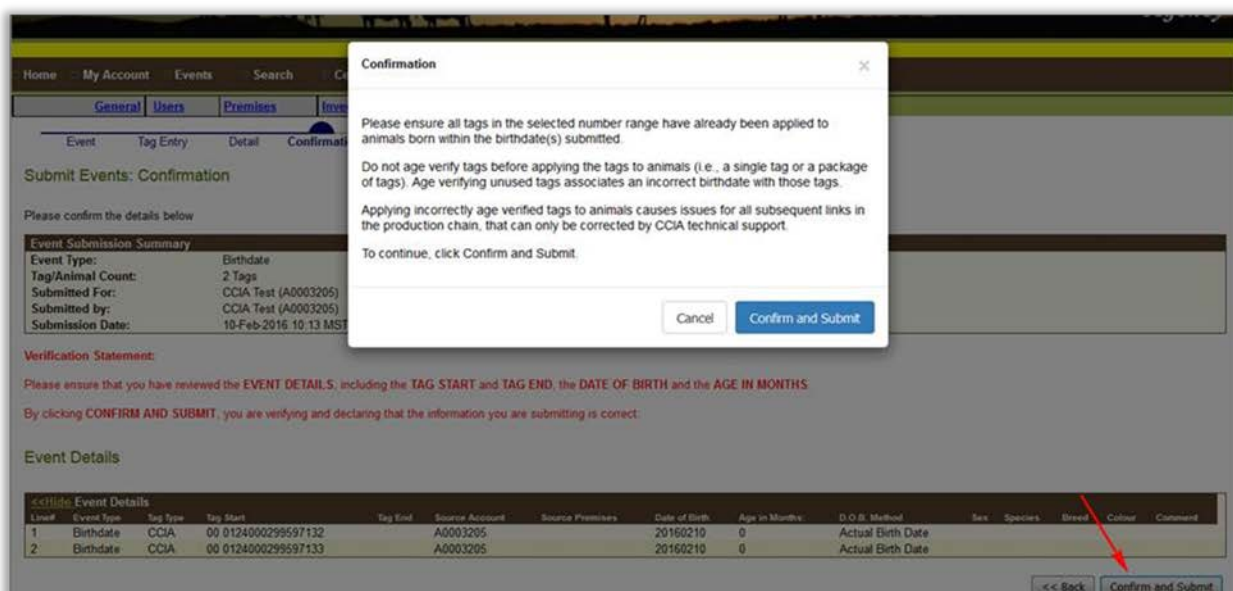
Home My Account Events Search Ce

General Users Premises Inve

Event Tag Entry Detail Confirmati

Submit Events: Confirmation

Please confirm the details below

| Event Submission Summary | |
|---|---|
| Event Type: | Birthdate |
| Tag/Animal Count: | 2 Tags |
| Submitted For: | CCIA Test (A0003205) |
| Submitted by: | CCIA Test (A0003205) |
| Submission Date: | 10-Feb-2016 10:13 MST |

Confirmation

×

Please ensure all tags in the selected number range have already been applied to animals born within the birthdate(s) submitted.

Do not age verify tags before applying the tags to animals (i.e., a single tag or a package of tags). Age verifying unused tags associates an incorrect birthdate with those tags.

Applying incorrectly age verified tags to animals causes issues for all subsequent links in the production chain, that can only be corrected by CCIA technical support.

To continue, click Confirm and Submit.

Cancel Confirm and Submit

Verification Statement:

Please ensure that you have reviewed the EVENT DETAILS, including the TAG START and TAG END, the DATE OF BIRTH and the AGE IN MONTHS.

By clicking CONFIRM AND SUBMIT, you are verifying and declaring that the information you are submitting is correct.

Event Details

<<Hide Event Details

| Line# | Event Type | Tag Type | Tag Start | Tag End | Source Account | Source Premises | Date of Birth | Age in Months | D.O.B. Method | Sex | Species | Breed | Colour | Comment |
|---|---|---|---|---|---|---|---|---|---|---|---|---|---|---|
| 1 | Birthdate | CCIA | 00 0124000299597132 | | A0003205 | | 20160210 | 0 | Actual Birth Date | | | | | |
| 2 | Birthdate | CCIA | 00 0124000299597133 | | A0003205 | | 20160210 | 0 | Actual Birth Date | | | | | |

<< Back Confirm and Submit